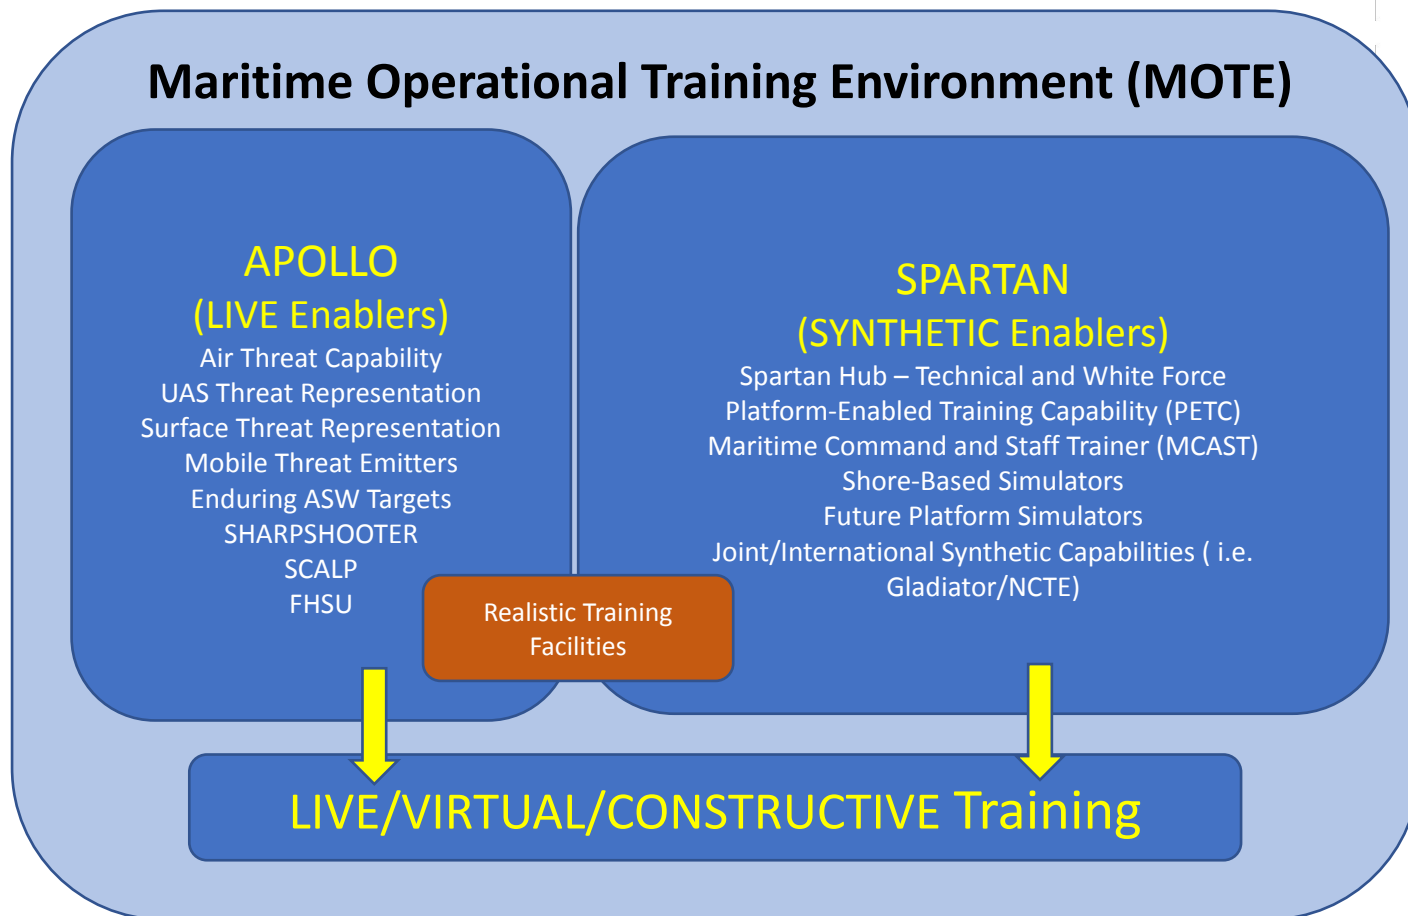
Maritime Operational Training Environment (MOTE)

APOLLO
(LIVE Enablers)
Air Threat Capability
UAS Threat Representation
Surface Threat Representation
Mobile Threat Emitters
Enduring ASW Targets
SHARPSHOOTER
SCALP
FHSU

SPARTAN
(SYNTHETIC Enablers)
Spartan Hub – Technical and White Force
Platform-Enabled Training Capability (PETC)
Maritime Command and Staff Trainer (MCAST)
Shore-Based Simulators
Future Platform Simulators
Joint/International Synthetic Capabilities ( i.e. Gladiator/NCTE)

Realistic Training Facilities

LIVE/VIRTUAL/CONSTRUCTIVE Training